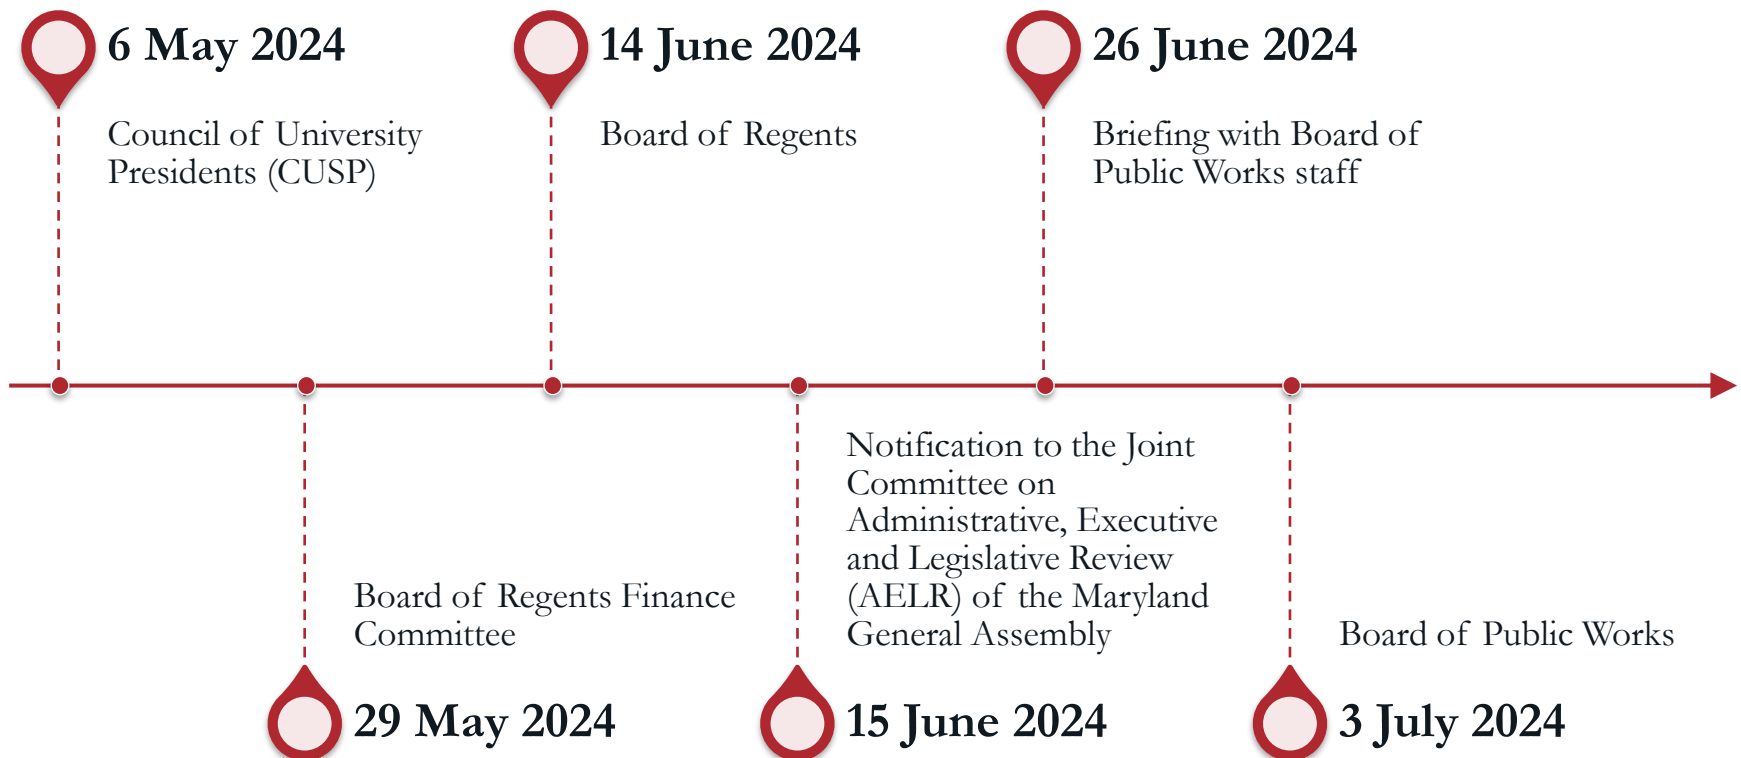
6 May 2024

Council of University Presidents (CUSP)

14 June 2024

Board of Regents

26 June 2024

Briefing with Board of Public Works staff

Board of Regents Finance Committee

29 May 2024

Notification to the Joint Committee on Administrative, Executive and Legislative Review (AELR) of the Maryland General Assembly

15 June 2024

Board of Public Works

3 July 2024